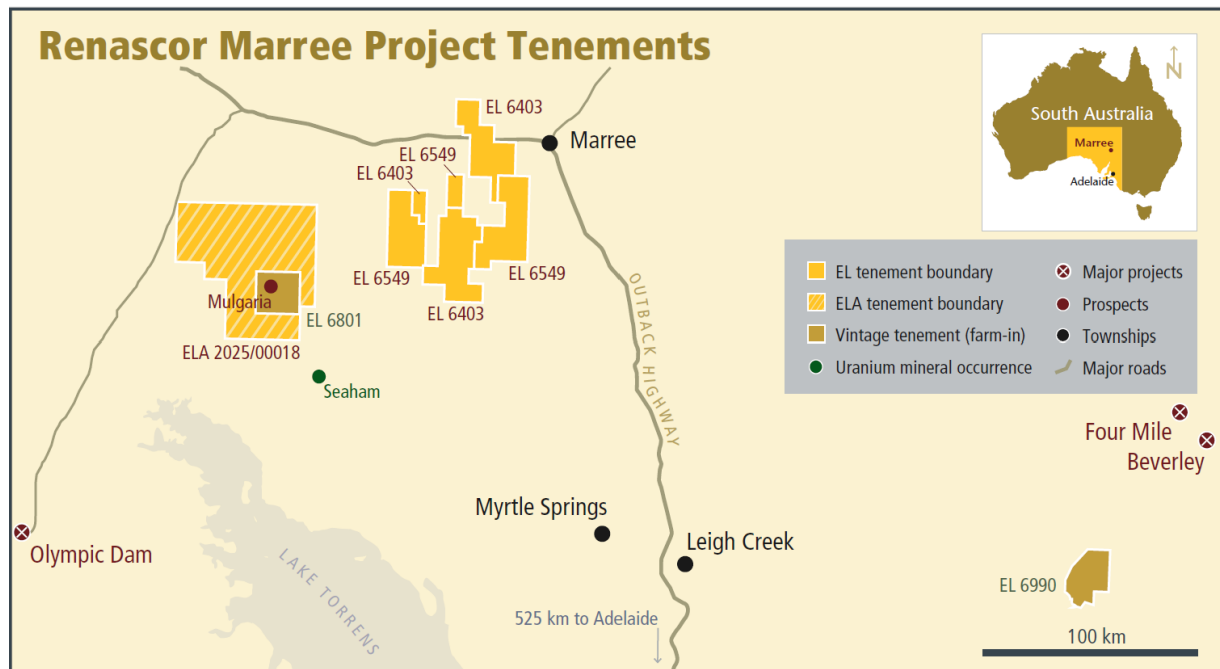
Renascor Marree Project Tenements

N

South Australia

Marree

Adelaide

EL 6403

Marree

EL 6549

EL 6403

EL 6549

EL 6549

EL 6403

Mulgaria

EL 6801

ELA 2025/00018

Seaham

OUTBACK HIGHWAY

EL tenement boundary

ELA tenement boundary

Vintage tenement (farm-in)

Uranium mineral occurrence

Major projects

Prospects

Townships

Major roads

Four Mile

Beverley

Myrtle Springs

Leigh Creek

Olympic Dam

LAKE TORRENS

525 km to Adelaide

EL 6990

100 km